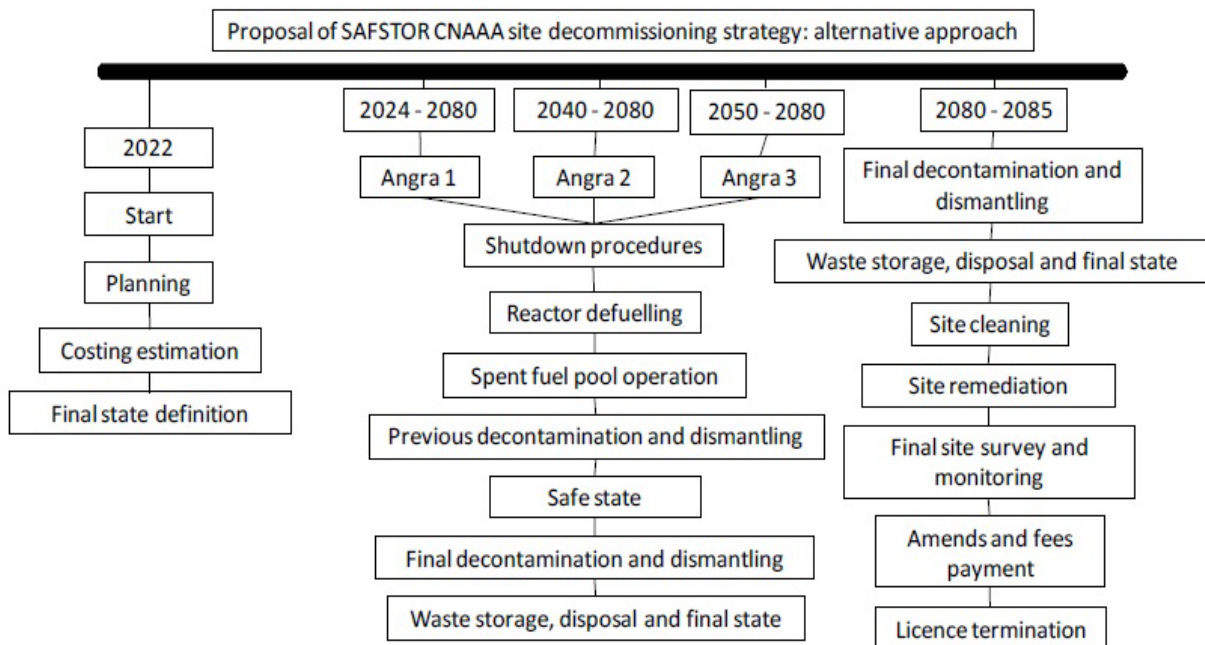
Proposal of SAFSTOR CNAAA site decommissioning strategy: alternative approach

2022

Start

Planning

Costing estimation

Final state definition

2024 - 2080

2040 - 2080

2050 - 2080

Angra 1

Angra 2

Angra 3

Shutdown procedures

Reactor defuelling

Spent fuel pool operation

Previous decontamination and dismantling

Safe state

Final decontamination and dismantling

Waste storage, disposal and final state

2080 - 2085

Final decontamination and dismantling

Waste storage, disposal and final state

Site cleaning

Site remediation

Final site survey and monitoring

Amends and fees payment

Licence termination